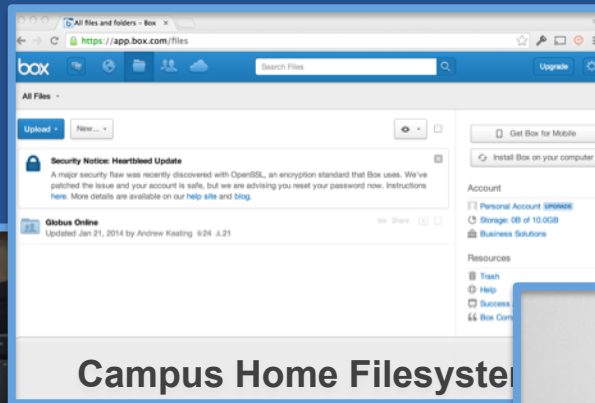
All files and folders - Box

https://app.box.com/files

box

Search Files

Upgrade

All Files

Upload

New...

Security Notice: Heartbleed Update

A major security flaw was recently discovered with OpenSSL, an encryption standard that Box uses. We've patched the issue and your account is safe, but we are advising you reset your password now. Instructions here. More details are available on our help site and blog.

Globus Online

Updated Jan 21, 2014 by Andrew Keating 24 21

Share

Get Box for Mobile

Install Box on your computer

Account

Personal Account UPGRADE

Storage: 0B of 10.0GB

Business Solutions

Resources

Trash

Help

Success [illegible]

Box Com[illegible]

Campus Home Filesyste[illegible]